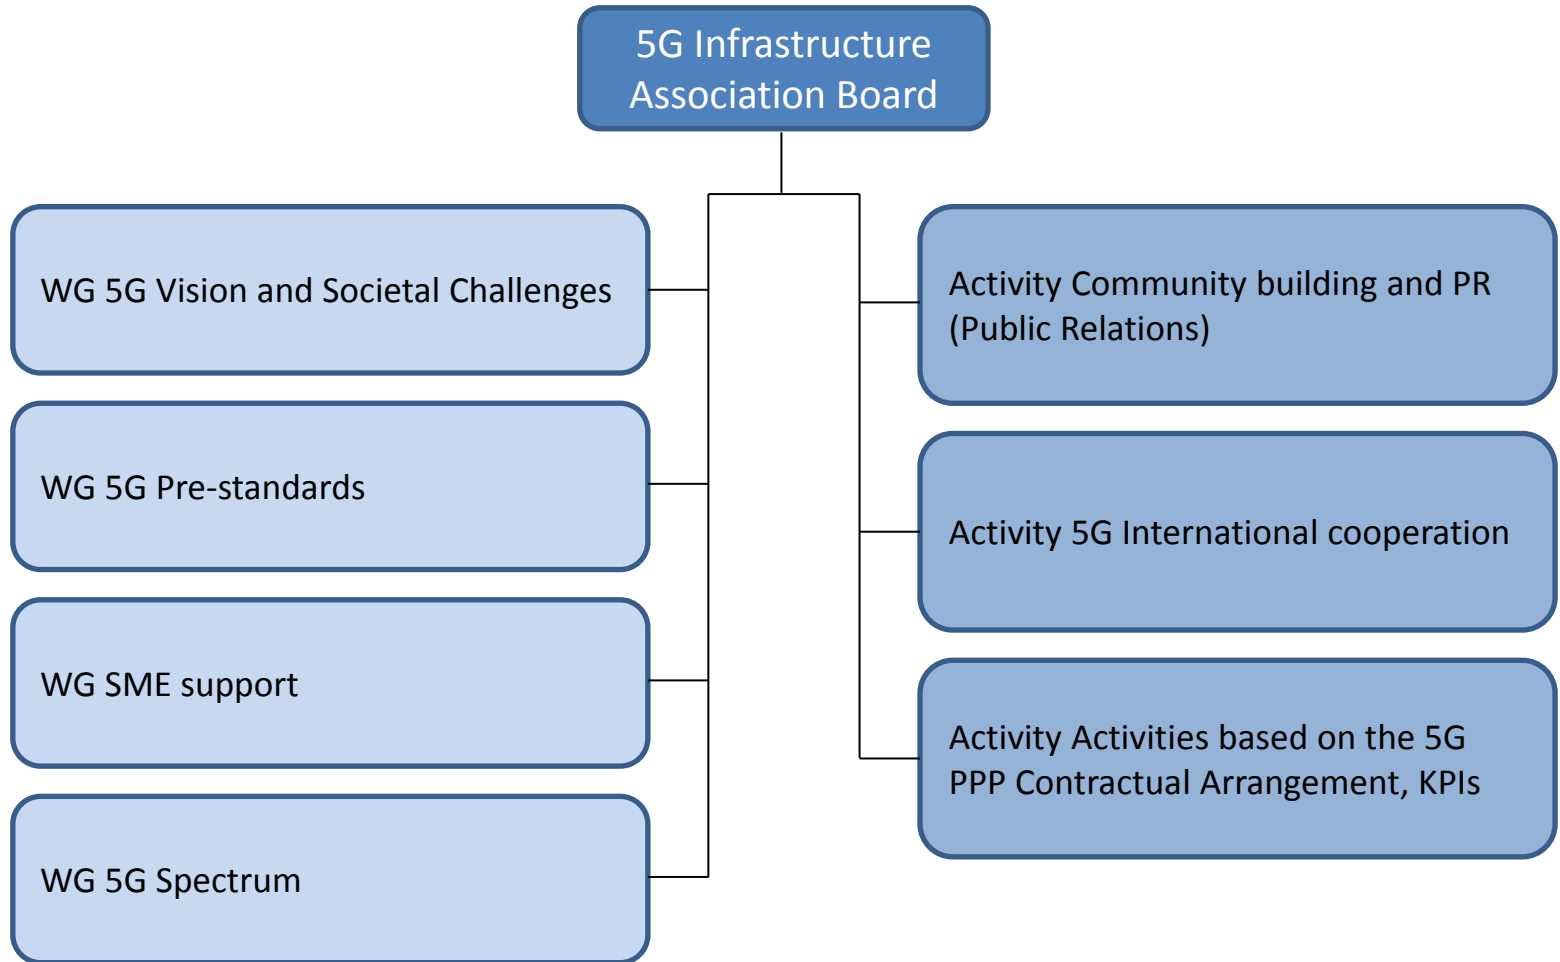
5G Infrastructure Association Board

WG 5G Vision and Societal Challenges

WG 5G Pre-standards

WG SME support

WG 5G Spectrum

Activity Community building and PR (Public Relations)

Activity 5G International cooperation

Activity Activities based on the 5G PPP Contractual Arrangement, KPIs